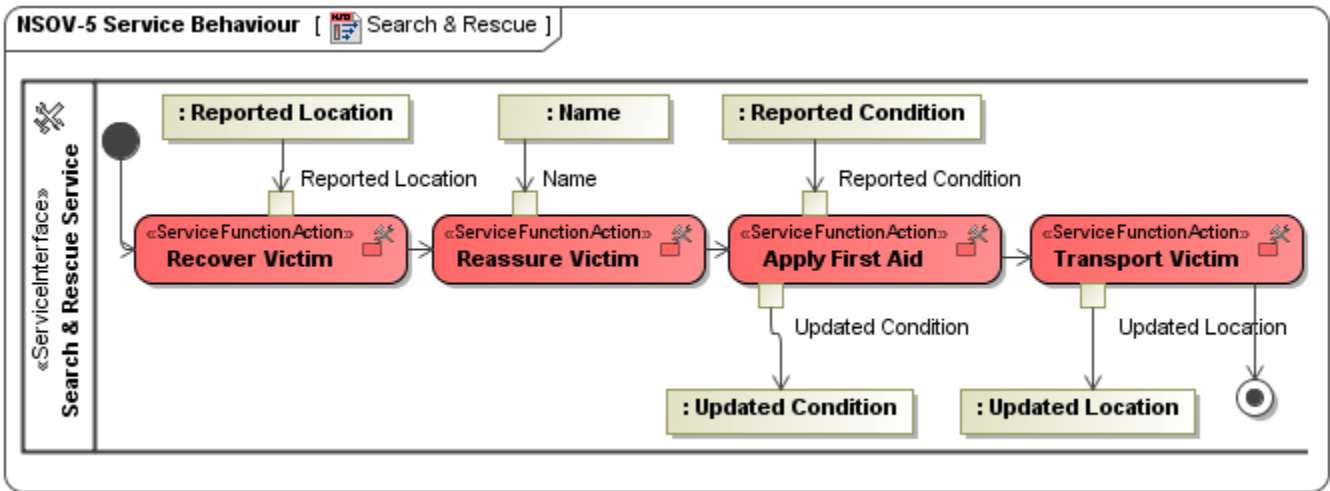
NSOV-5 Service Behaviour [ Search & Rescue ]

«ServiceInterface»
Search & Rescue Service

: Reported Location

Reported Location

: Name

Name

: Reported Condition

Reported Condition

«ServiceFunctionAction»
Recover Victim

«ServiceFunctionAction»
Reassure Victim

«ServiceFunctionAction»
Apply First Aid

«ServiceFunctionAction»
Transport Victim

Updated Condition

Updated Location

: Updated Condition

: Updated Location